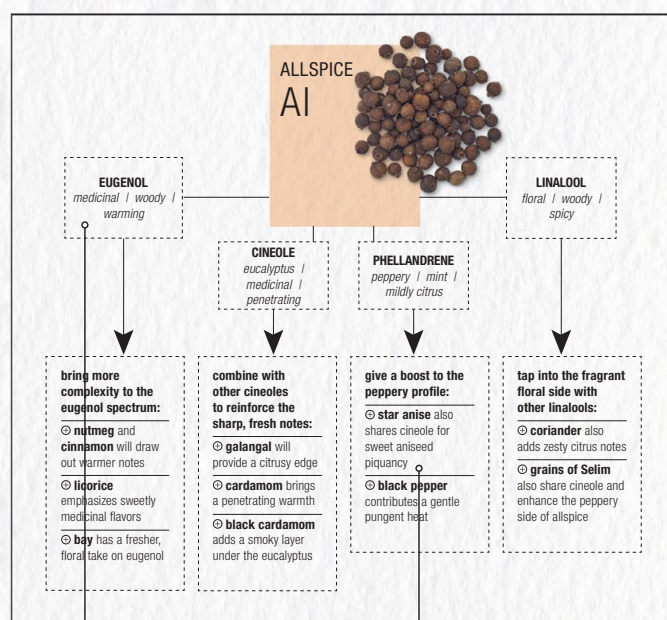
ALLSPICE
Al

EUGENOL
medicinal | woody | warming

CINEOLE
eucalyptus | medicinal | penetrating

PHELLANDRENE
peppery | mint | mildly citrus

LINALOOL
floral | woody | spicy

bring more complexity to the eugenol spectrum:

⊕ nutmeg and cinnamon will draw out warmer notes

⊕ licorice emphasizes sweetly medicinal flavors

⊕ bay has a fresher, floral take on eugenol

combine with other cineoles to reinforce the sharp, fresh notes:

⊕ galangal will provide a citrusy edge

⊕ cardamom brings a penetrating warmth

⊕ black cardamom adds a smoky layer under the eucalyptus

give a boost to the peppery profile:

⊕ star anise also shares cineole for sweet aniseed piquancy

⊕ black pepper contributes a gentle pungent heat

tap into the fragrant floral side with other linalools:

⊕ coriander also adds zesty citrus notes

⊕ grains of Selim also share cineole and enhance the peppery side of allspice